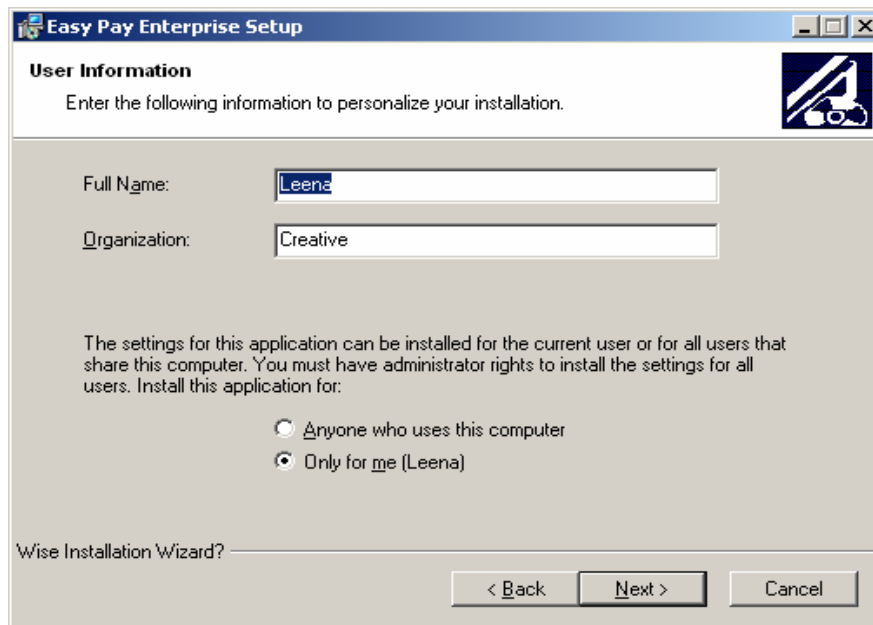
Easy Pay Enterprise Setup

User Information

Enter the following information to personalize your installation.

Full Name: Leena

Organization: Creative

The settings for this application can be installed for the current user or for all users that share this computer. You must have administrator rights to install the settings for all users. Install this application for:

Anyone who uses this computer

Only for me (Leena)

Wise Installation Wizard?

< Back

Next >

Cancel